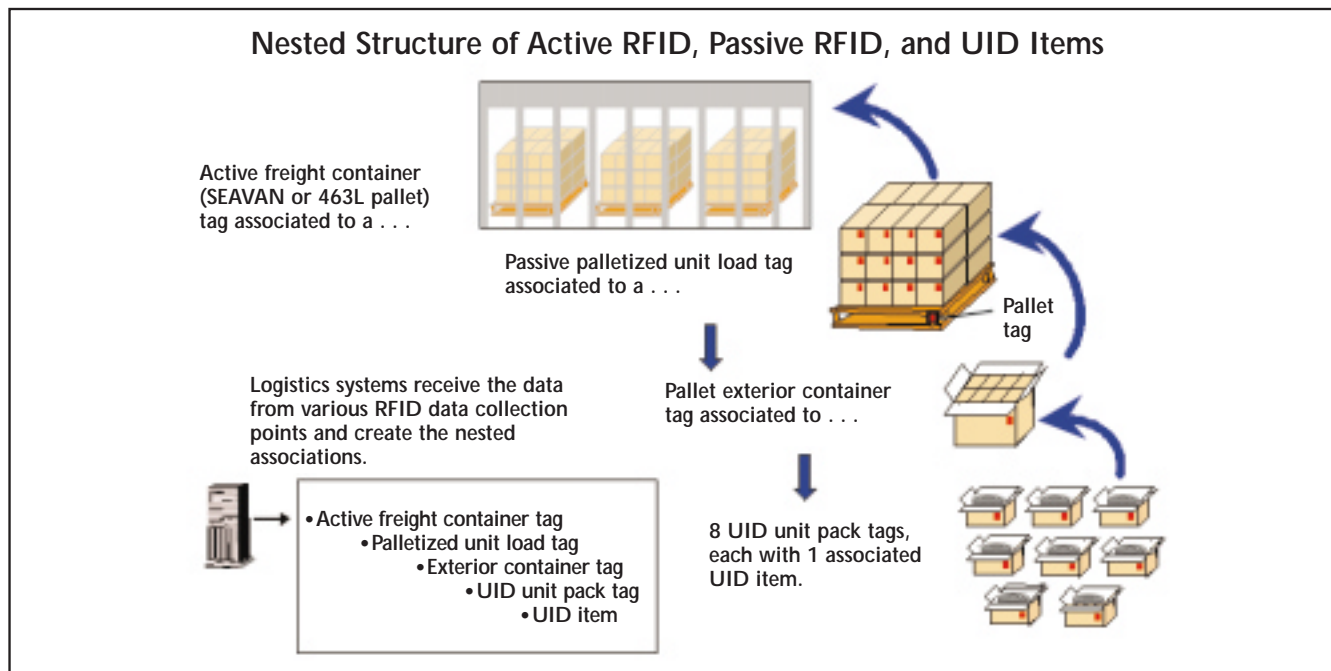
Nested Structure of Active RFID, Passive RFID, and UID Items

Active freight container (SEAVAN or 463L pallet) tag associated to a . . .

Passive palletized unit load tag associated to a . . .

Pallet tag

Pallet exterior container tag associated to . . .

Logistics systems receive the data from various RFID data collection points and create the nested associations.

• Active freight container tag
• Palletized unit load tag
• Exterior container tag
• UID unit pack tag
• UID item

8 UID unit pack tags, each with 1 associated UID item.